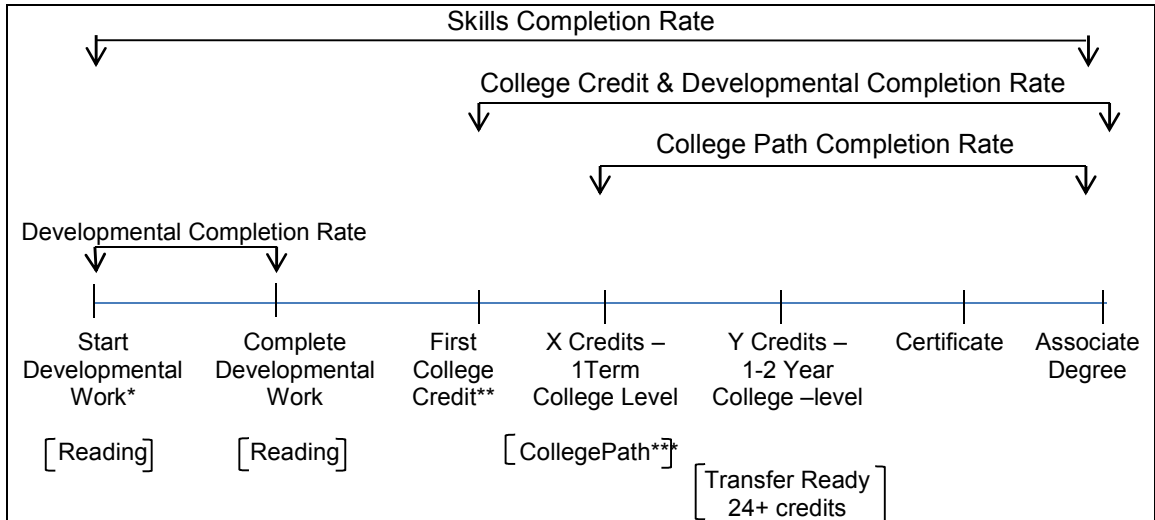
Skills Completion Rate

College Credit & Developmental Completion Rate

College Path Completion Rate

Developmental Completion Rate

Start Developmental Work*

Complete Developmental Work

First College Credit**

X Credits – 1Term College Level

Y Credits – 1-2 Year College –level

Certificate

Associate Degree

Reading

Reading

CollegePath***

Transfer Ready 24+ credits